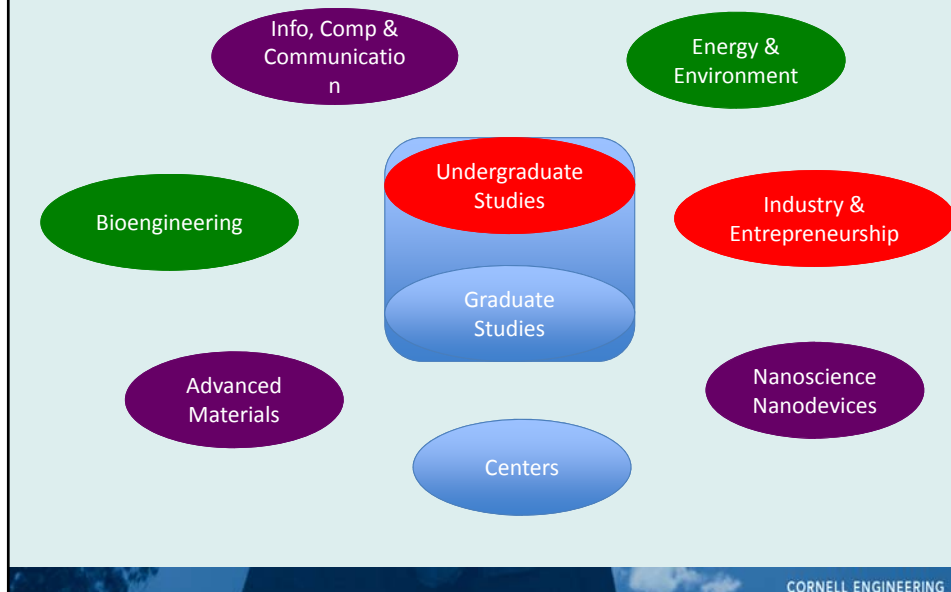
Info, Comp & Communicatio n

Energy & Environment

Undergraduate Studies

Bioengineering

Industry & Entrepreneurship

Graduate Studies

Advanced Materials

Nanoscience Nanodevices

Centers

CORNELL ENGINEERING